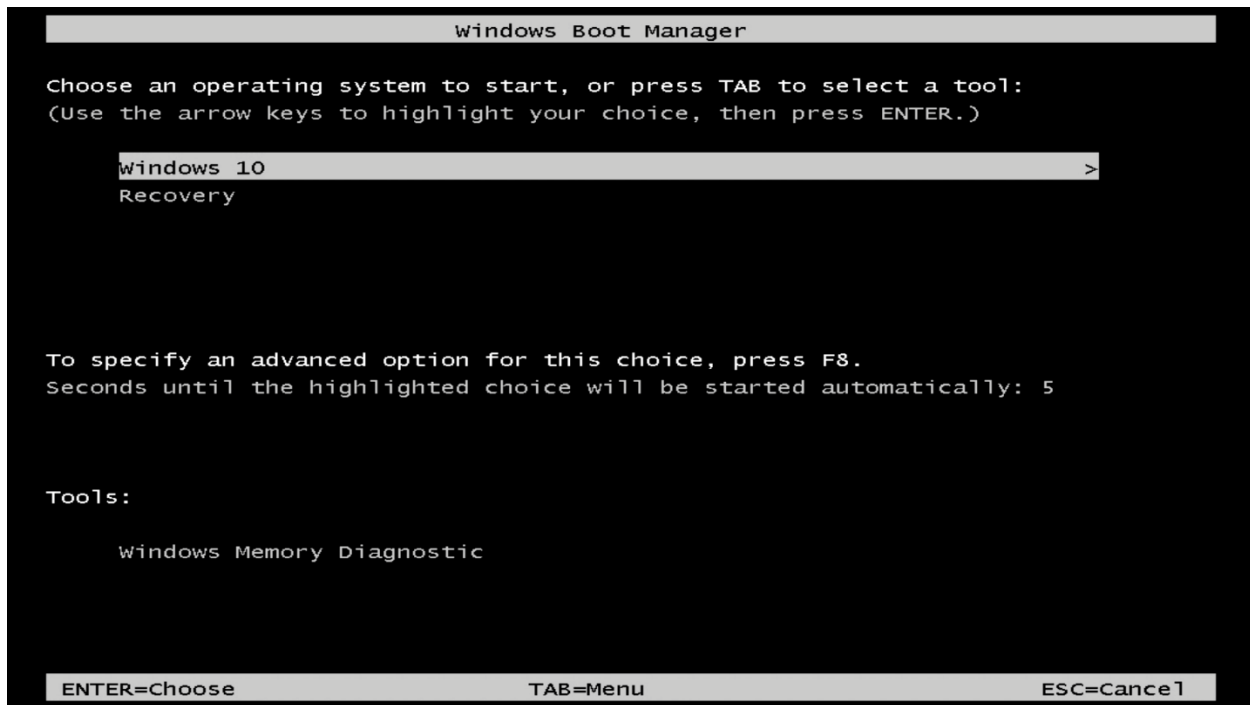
Windows Boot Manager

Choose an operating system to start, or press TAB to select a tool:
(Use the arrow keys to highlight your choice, then press ENTER.)

Windows 10 >
Recovery

To specify an advanced option for this choice, press F8.
Seconds until the highlighted choice will be started automatically: 5

Tools:

Windows Memory Diagnostic

ENTER=Choose TAB=Menu ESC=Cancel